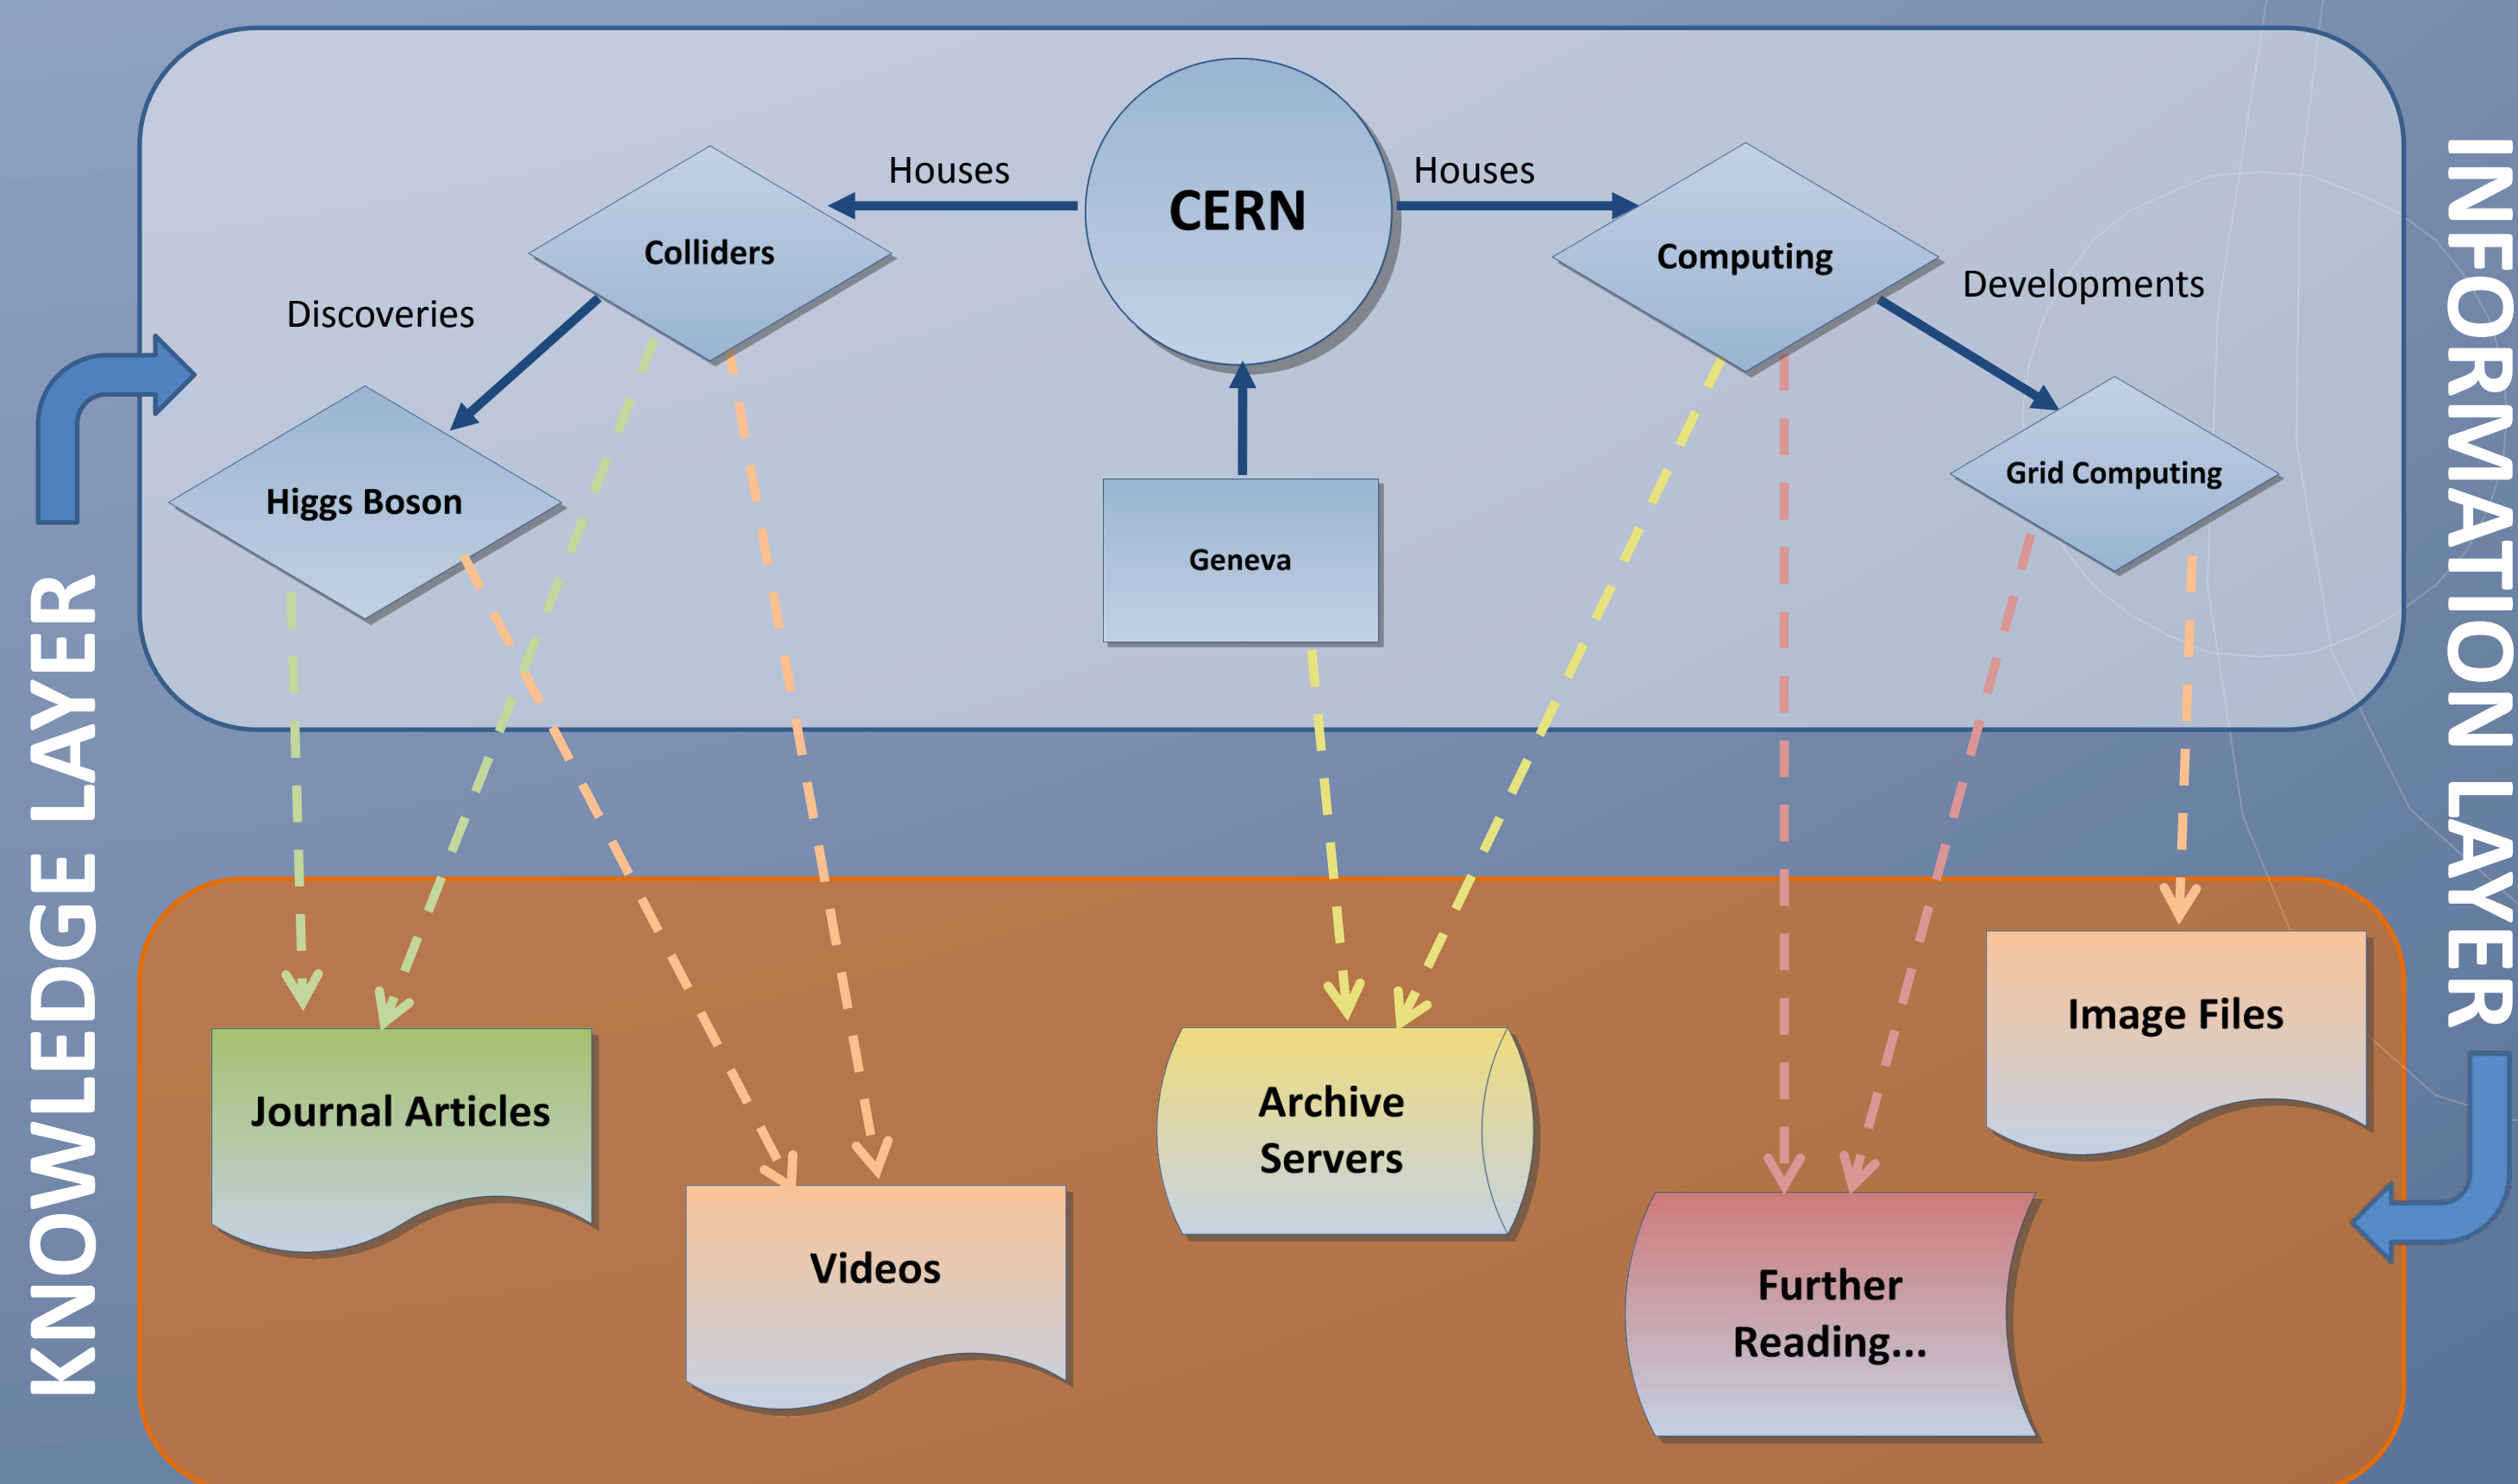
KNOWLEDGE LAYER

INFORMATION LAYER

Houses

CERN

Houses

Colliders

Computing

Discoveries

Developments

Higgs Boson

Geneva

Grid Computing

Journal Articles

Videos

Archive Servers

Image Files

Further Reading...